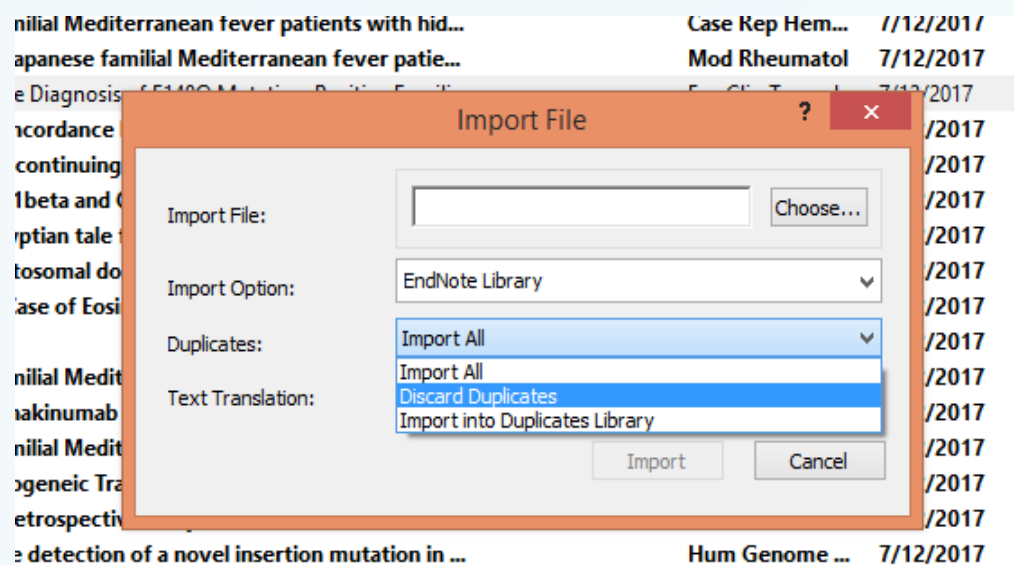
nilial Mediterranean fever patients with hid... | Case Rep Hem... | 7/12/2017
apanese familial Mediterranean fever patie... | Mod Rheumatol | 7/12/2017
e Diagnosis of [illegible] | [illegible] | 7/12/2017
ncordance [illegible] | /2017
continuing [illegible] | /2017
1beta and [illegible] | /2017
yptian tale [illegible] | /2017
tosomal do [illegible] | /2017
ase of Eosi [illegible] | /2017
/2017
nilial Medit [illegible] | /2017
nakinumab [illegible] | /2017
nilial Medit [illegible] | /2017
ogeneic Tra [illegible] | /2017
etrospectiv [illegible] | /2017
e detection of a novel insertion mutation in ... | Hum Genome ... | 7/12/2017

Import File
?
×

Import File:
Choose...
Import Option:
EndNote Library
Duplicates:
Import All
Import All
Discard Duplicates
Import into Duplicates Library
Text Translation:
Import
Cancel